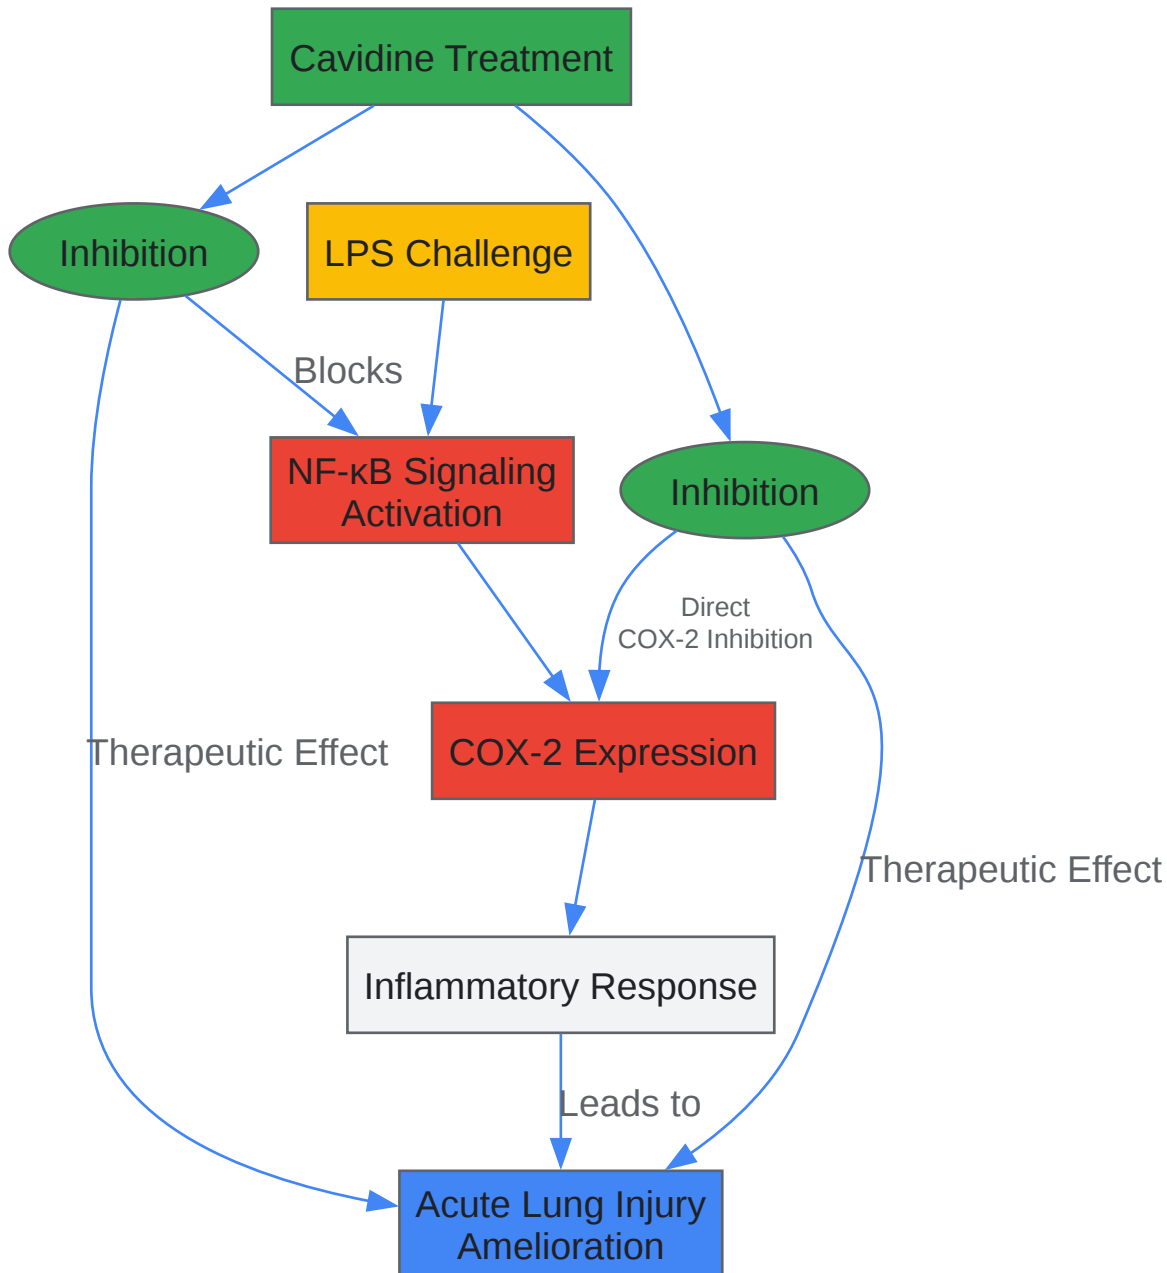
Cavidine Treatment

Inhibition

LPS Challenge

Blocks

NF-κB Signaling Activation

Inhibition

Direct COX-2 Inhibition

Therapeutic Effect

COX-2 Expression

Therapeutic Effect

Inflammatory Response

Leads to

Acute Lung Injury Amelioration